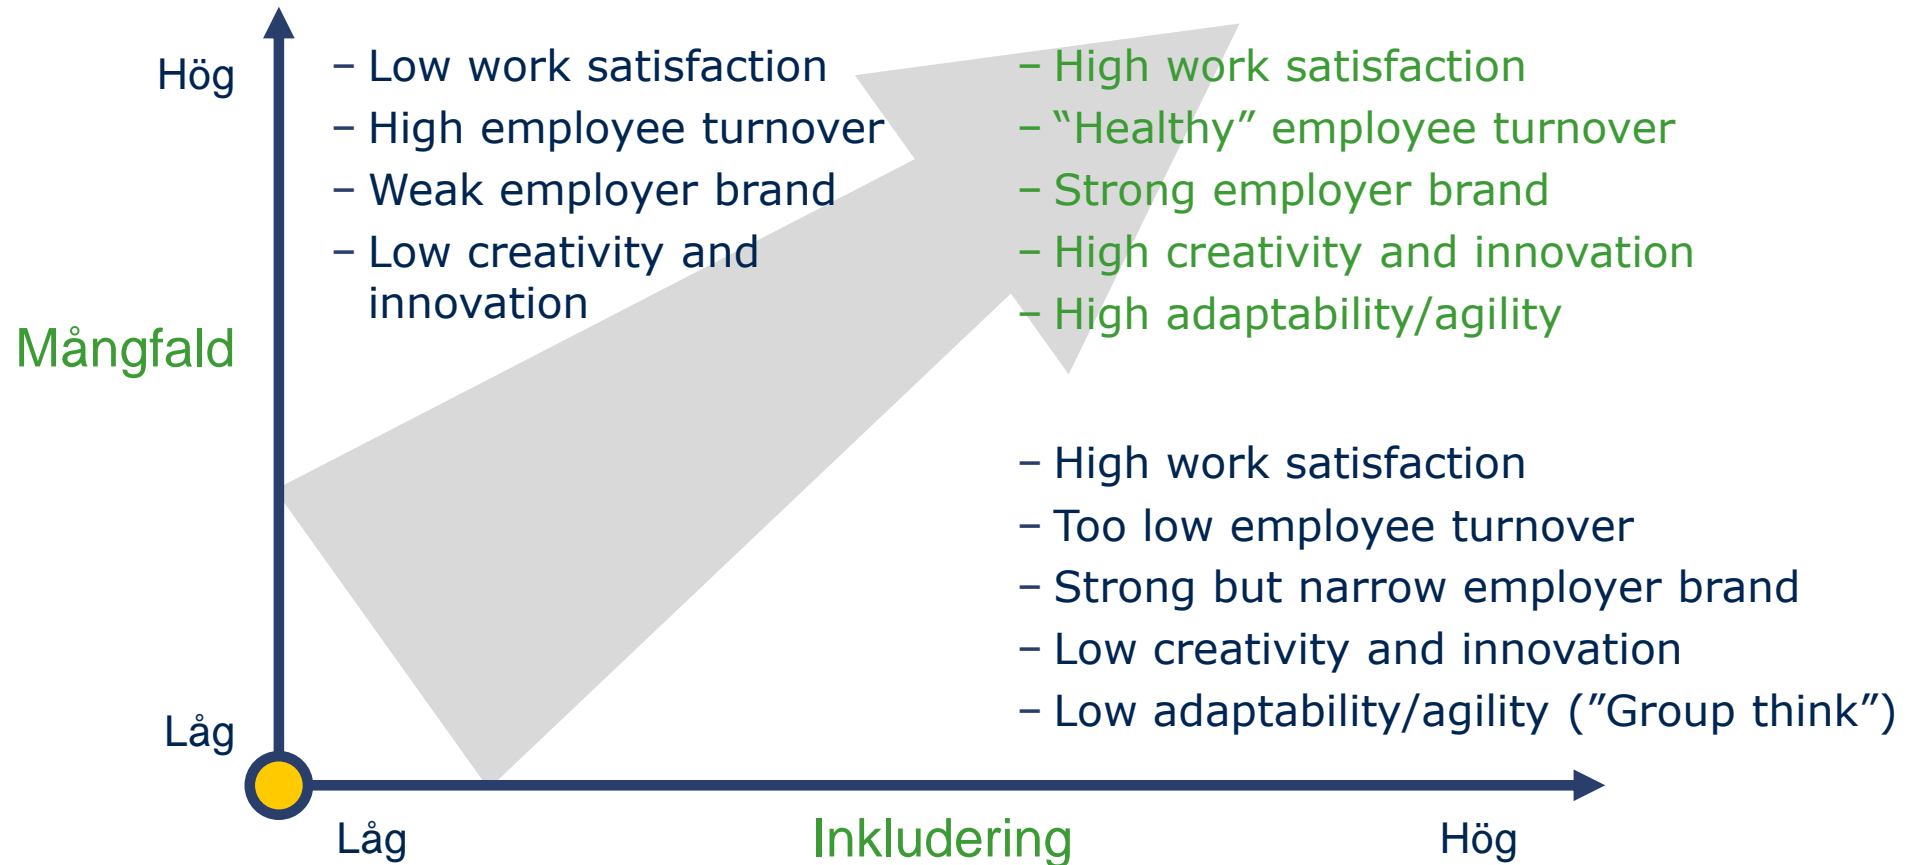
Hög

– Low work satisfaction
– High employee turnover
– Weak employer brand
– Low creativity and innovation

– High work satisfaction
– "Healthy" employee turnover
– Strong employer brand
– High creativity and innovation
– High adaptability/agility

Mångfald

– High work satisfaction
– Too low employee turnover
– Strong but narrow employer brand
– Low creativity and innovation
– Low adaptability/agility ("Group think")

Låg

Låg
Inkludering
Hög